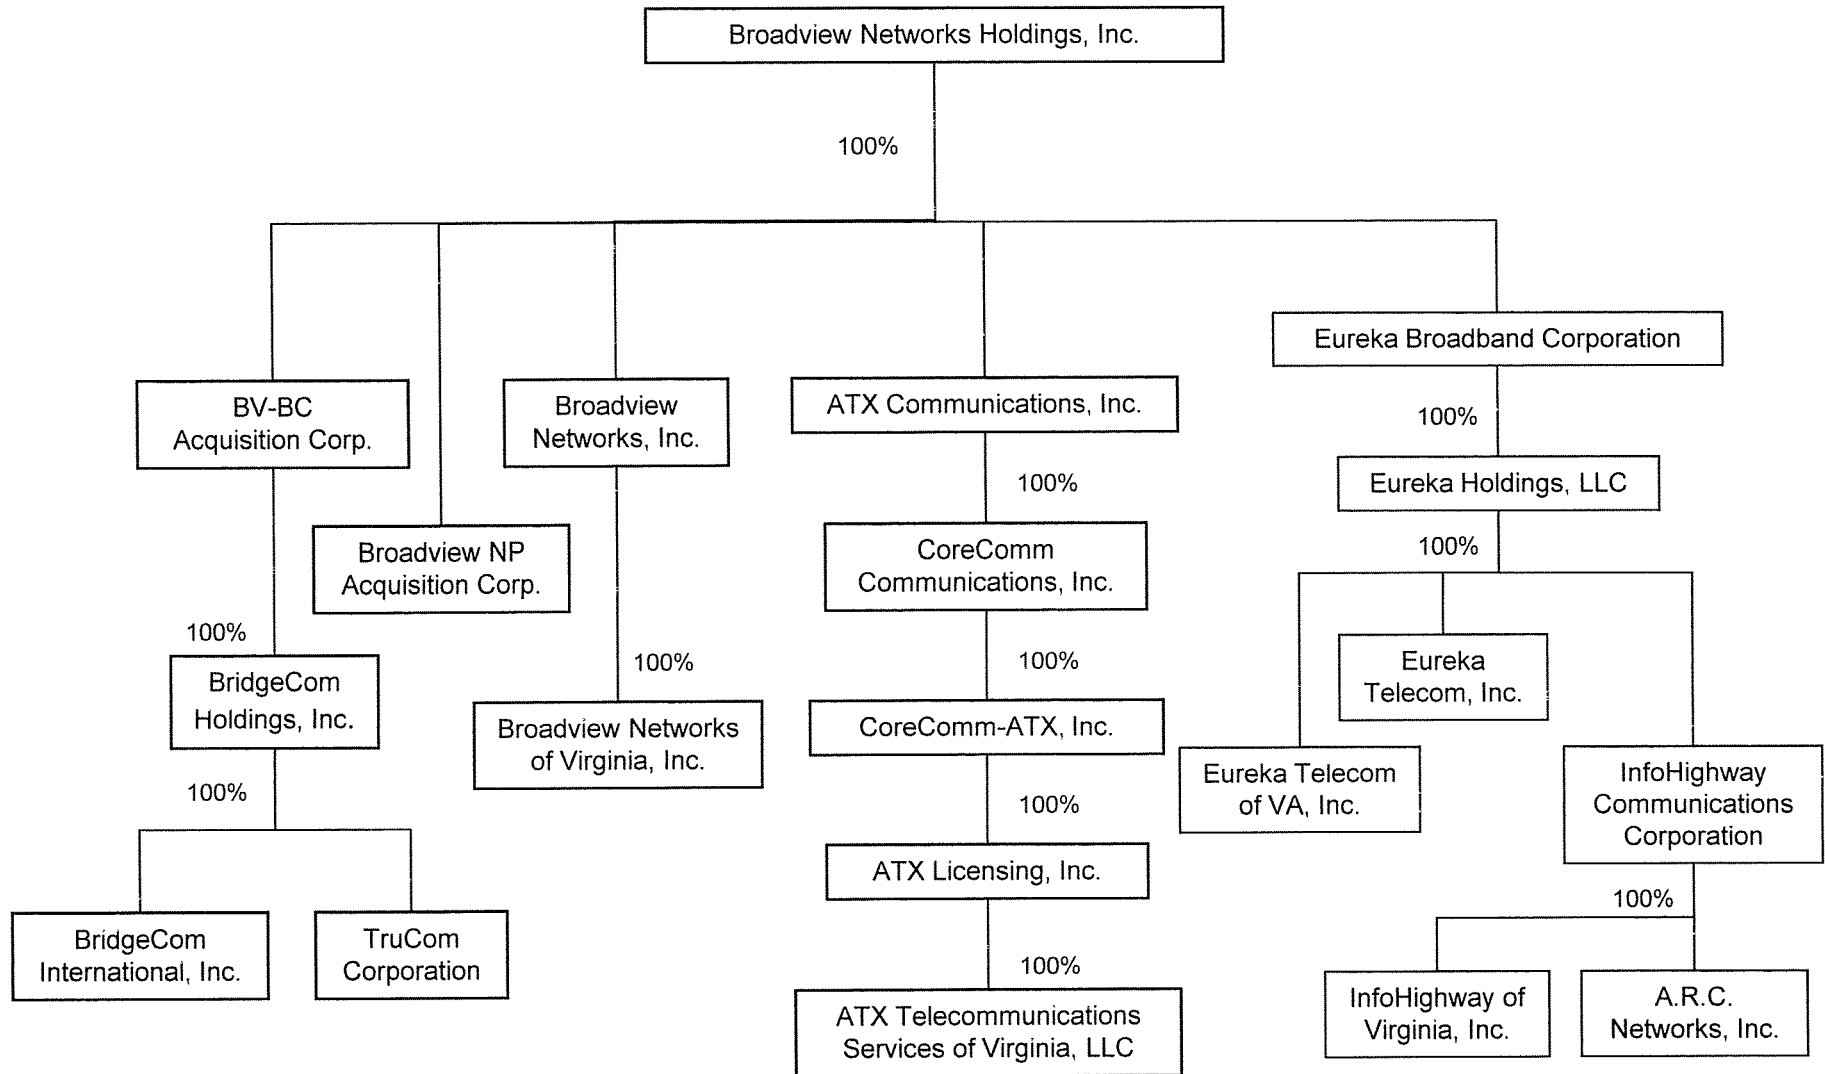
Broadview Networks Holdings, Inc.

100%

BV-BC Acquisition Corp.

Broadview NP Acquisition Corp.

Broadview Networks, Inc.

ATX Communications, Inc.

Eureka Broadband Corporation

100%

BridgeCom Holdings, Inc.

100%

BridgeCom International, Inc.

TruCom Corporation

100%

Broadview Networks of Virginia, Inc.

100%

CoreComm Communications, Inc.

100%

CoreComm-ATX, Inc.

100%

ATX Licensing, Inc.

100%

ATX Telecommunications Services of Virginia, LLC

100%

Eureka Holdings, LLC

100%

Eureka Telecom, Inc.

Eureka Telecom of VA, Inc.

InfoHighway Communications Corporation

100%

InfoHighway of Virginia, Inc.

A.R.C. Networks, Inc.